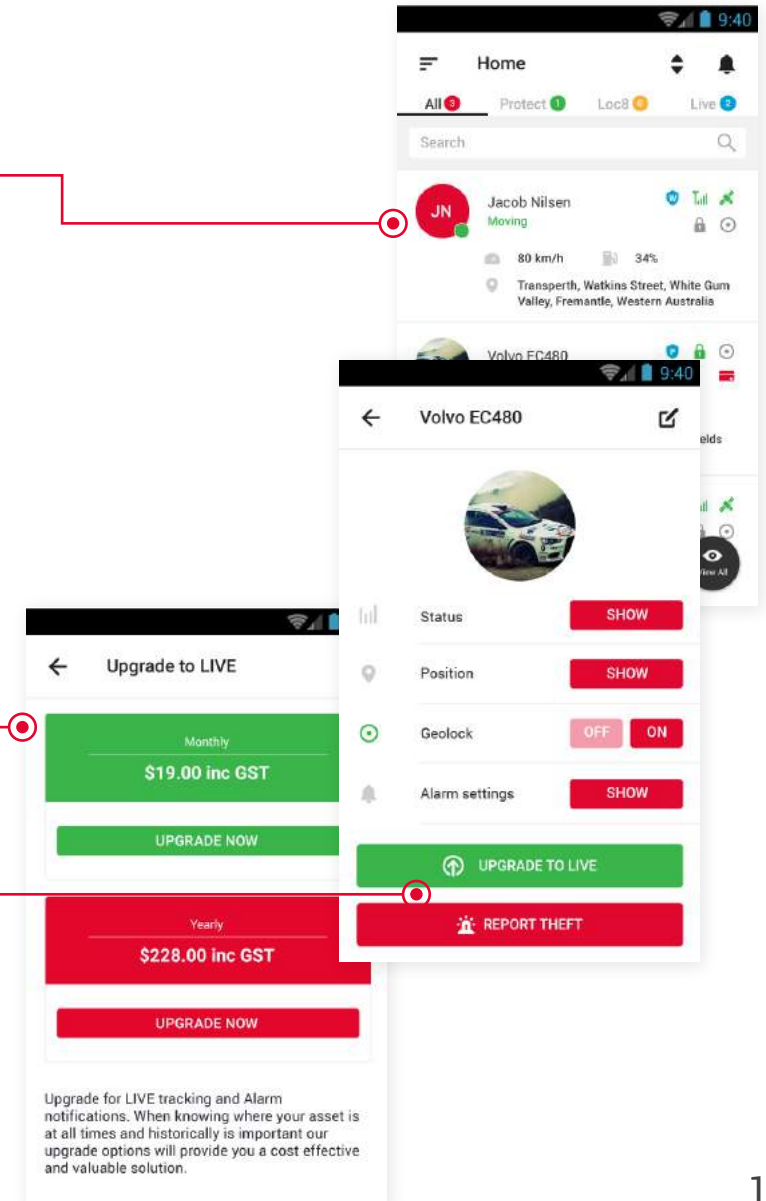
9:40

Home

All 3 Protect 1 Loc8 0 Live 2

Search

JN

Jacob Nilsen
Moving

80 km/h 34%

Transperth, Watkins Street, White Gum Valley, Fremantle, Western Australia

Volvo EC480

elds

View All

9:40

Volvo EC480

Status SHOW

Position SHOW

Geolock OFF ON

Alarm settings SHOW

UPGRADE TO LIVE

REPORT THEFT

Upgrade to LIVE

Monthly
$19.00 inc GST

UPGRADE NOW

Yearly
$228.00 inc GST

UPGRADE NOW

Upgrade for LIVE tracking and Alarm notifications. When knowing where your asset is at all times and historically is important our upgrade options will provide you a cost effective and valuable solution.

1